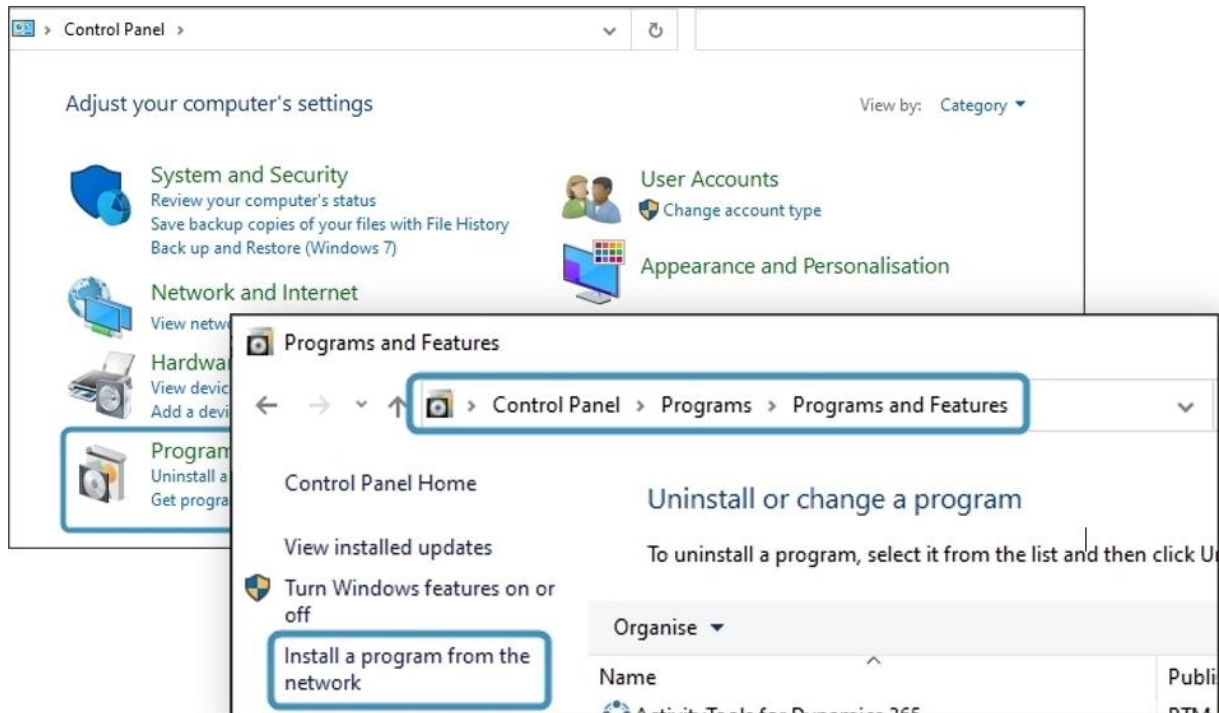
> Control Panel >

Adjust your computer's settings

View by: Category ▾

System and Security
Review your computer's status
Save backup copies of your files with File History
Back up and Restore (Windows 7)

User Accounts
Change account type

Appearance and Personalisation

Network and Internet
View netw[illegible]

Hardwa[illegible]
View devic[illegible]
Add a devi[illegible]

Program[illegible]
Uninstall a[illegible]
Get progra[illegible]

Programs and Features

> Control Panel > Programs > Programs and Features

Control Panel Home

View installed updates

Turn Windows features on or off

Install a program from the network

Uninstall or change a program

To uninstall a program, select it from the list and then click U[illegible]

Organise ▾

Name

Publi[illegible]

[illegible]